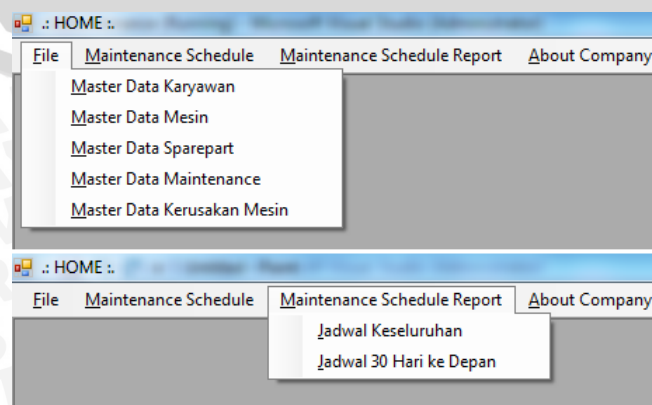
.: HOME :.

File   Maintenance Schedule   Maintenance Schedule Report   About Company

Master Data Karyawan
Master Data Mesin
Master Data Sparepart
Master Data Maintenance
Master Data Kerusakan Mesin

.: HOME :.

File   Maintenance Schedule   Maintenance Schedule Report   About Company

Jadwal Keseluruhan
Jadwal 30 Hari ke Depan